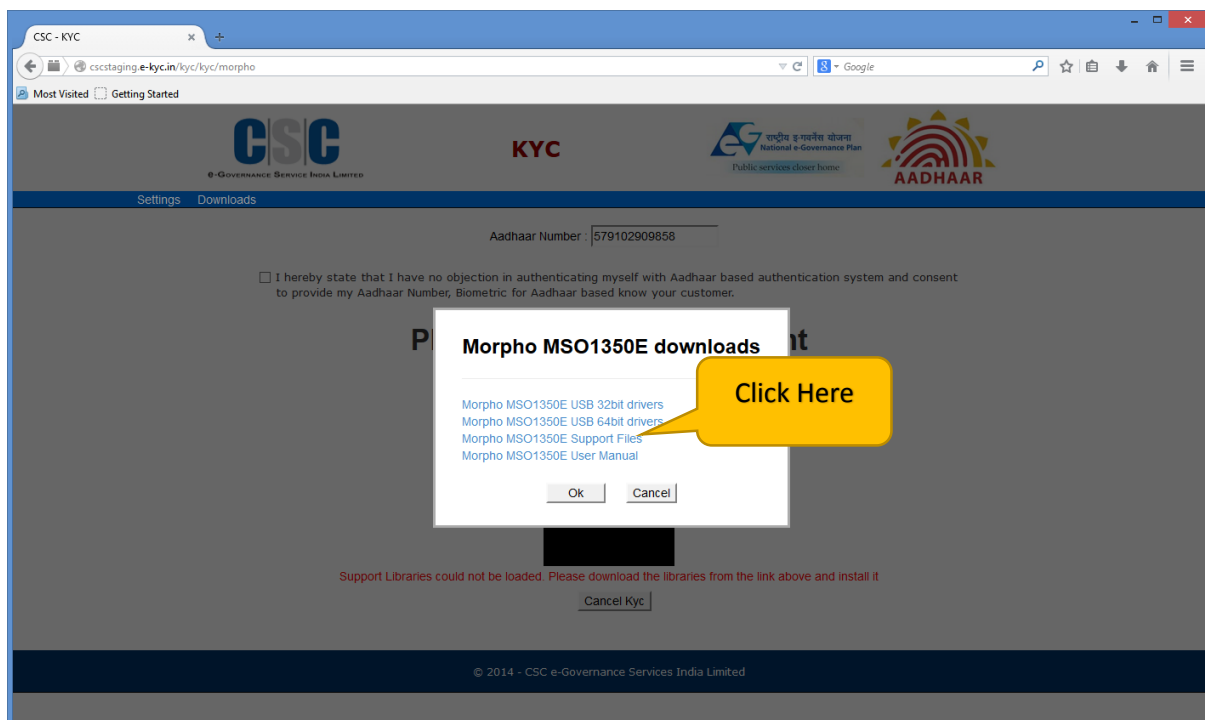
CSC - KYC ×

cscstaging.e-kyc.in/kyc/kyc/morpho

Google

Most Visited Getting Started

CSC
e-Governance Service India Limited

KYC

राष्ट्रीय ई-गवर्नेंस योजना
National e-Governance Plan
Public services closer home

AADHAAR

Settings Downloads

Aadhaar Number : 579102909858

I hereby state that I have no objection in authenticating myself with Aadhaar based authentication system and consent to provide my Aadhaar Number, Biometric for Aadhaar based know your customer.

Pl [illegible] nt

Morpho MSO1350E downloads

Morpho MSO1350E USB 32bit drivers
Morpho MSO1350E USB 64bit drivers
Morpho MSO1350E Support Files
Morpho MSO1350E User Manual

Ok Cancel

Click Here

Support Libraries could not be loaded. Please download the libraries from the link above and install it

Cancel Kyc

© 2014 - CSC e-Governance Services India Limited